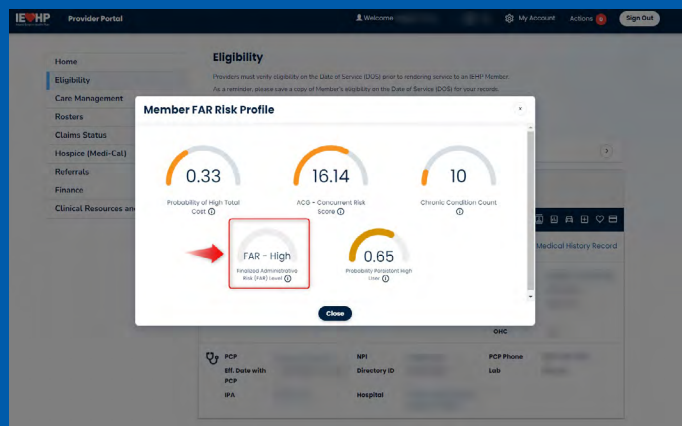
IEHP Provider Portal

Welcome

My Account

Actions 8

Sign Out

Home

Eligibility

Care Management

Rosters

Claims Status

Hospice (Medi-Cal)

Referrals

Finance

Clinical Resources and

Eligibility

Providers must verify eligibility on the Date of Service (DOS) prior to rendering service to an IEHP Member.

As a reminder, please save a copy of Member's eligibility on the Date of Service (DOS) for your records.

Member FAR Risk Profile

×

0.33

Probability of High Total Cost

16.14

ACG - Concurrent Risk Score

10

Chronic Condition Count

FAR - High

Finalized Administrative Risk (FAR) Level

0.65

Probability Persistent High User

Close

Medical History Record

OHC

PCP

Eff. Date with PCP

IPA

NPI

Directory ID

Hospital

PCP Phone

Lab